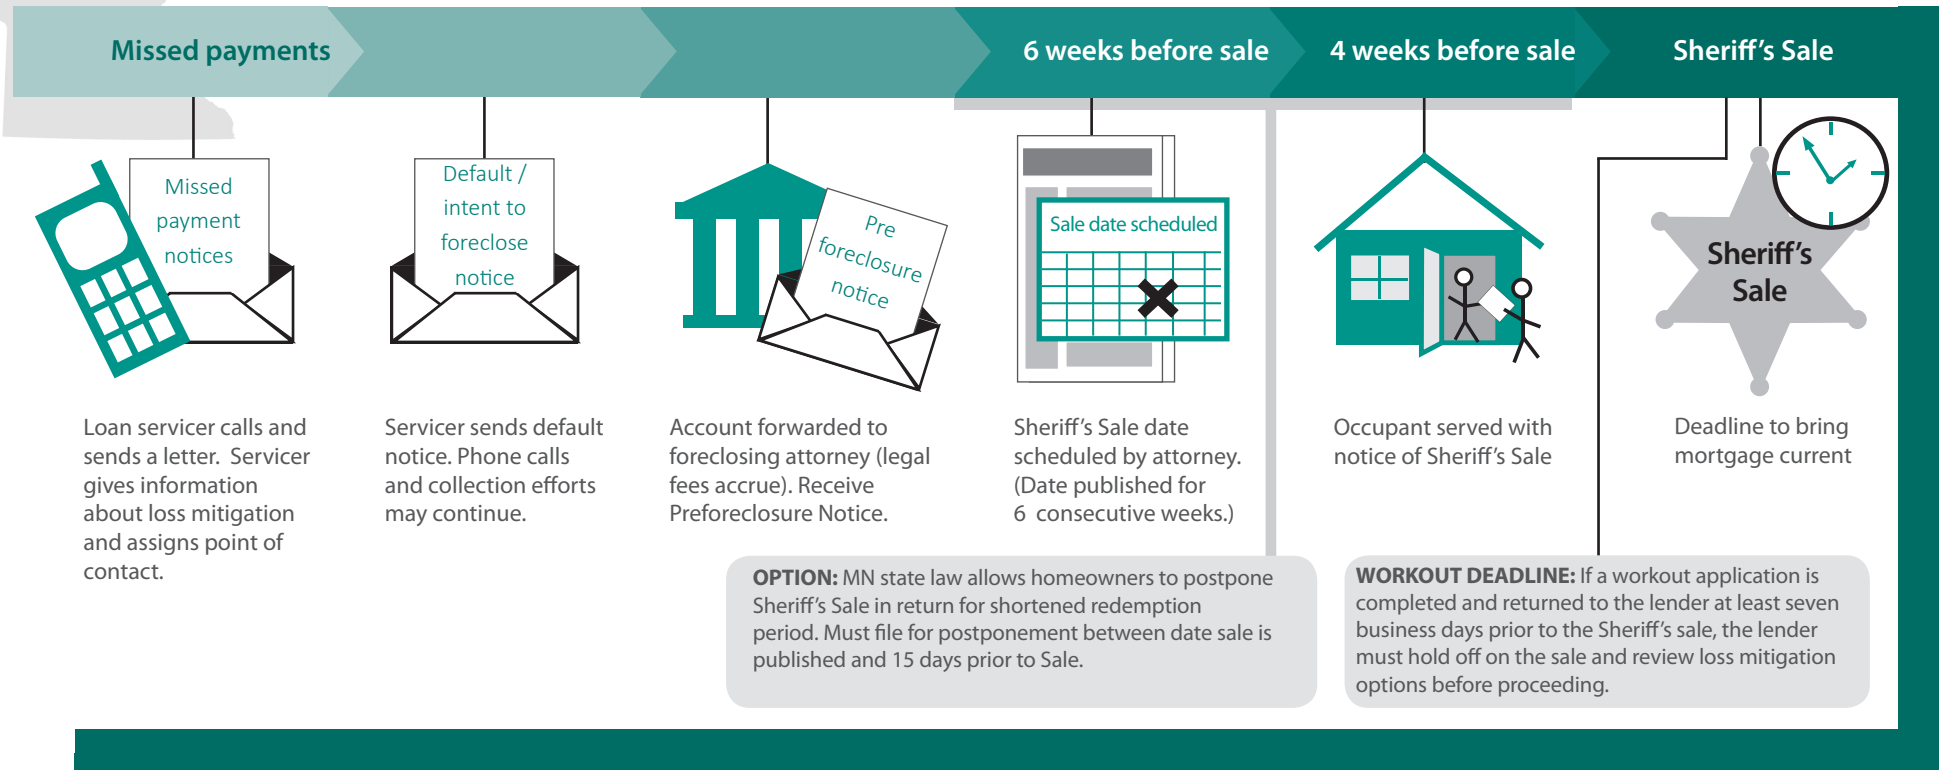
Missed payments

6 weeks before sale

4 weeks before sale

Sheriff's Sale

Missed payment notices

Default / intent to foreclose notice

Pre foreclosure notice

Sale date scheduled

Sheriff's Sale

Loan servicer calls and sends a letter. Servicer gives information about loss mitigation and assigns point of contact.

Servicer sends default notice. Phone calls and collection efforts may continue.

Account forwarded to foreclosing attorney (legal fees accrue). Receive Preforeclosure Notice.

Sheriff's Sale date scheduled by attorney. (Date published for 6 consecutive weeks.)

Occupant served with notice of Sheriff's Sale

Deadline to bring mortgage current

**OPTION:** MN state law allows homeowners to postpone Sheriff's Sale in return for shortened redemption period. Must file for postponement between date sale is published and 15 days prior to Sale.

**WORKOUT DEADLINE:** If a workout application is completed and returned to the lender at least seven business days prior to the Sheriff's sale, the lender must hold off on the sale and review loss mitigation options before proceeding.